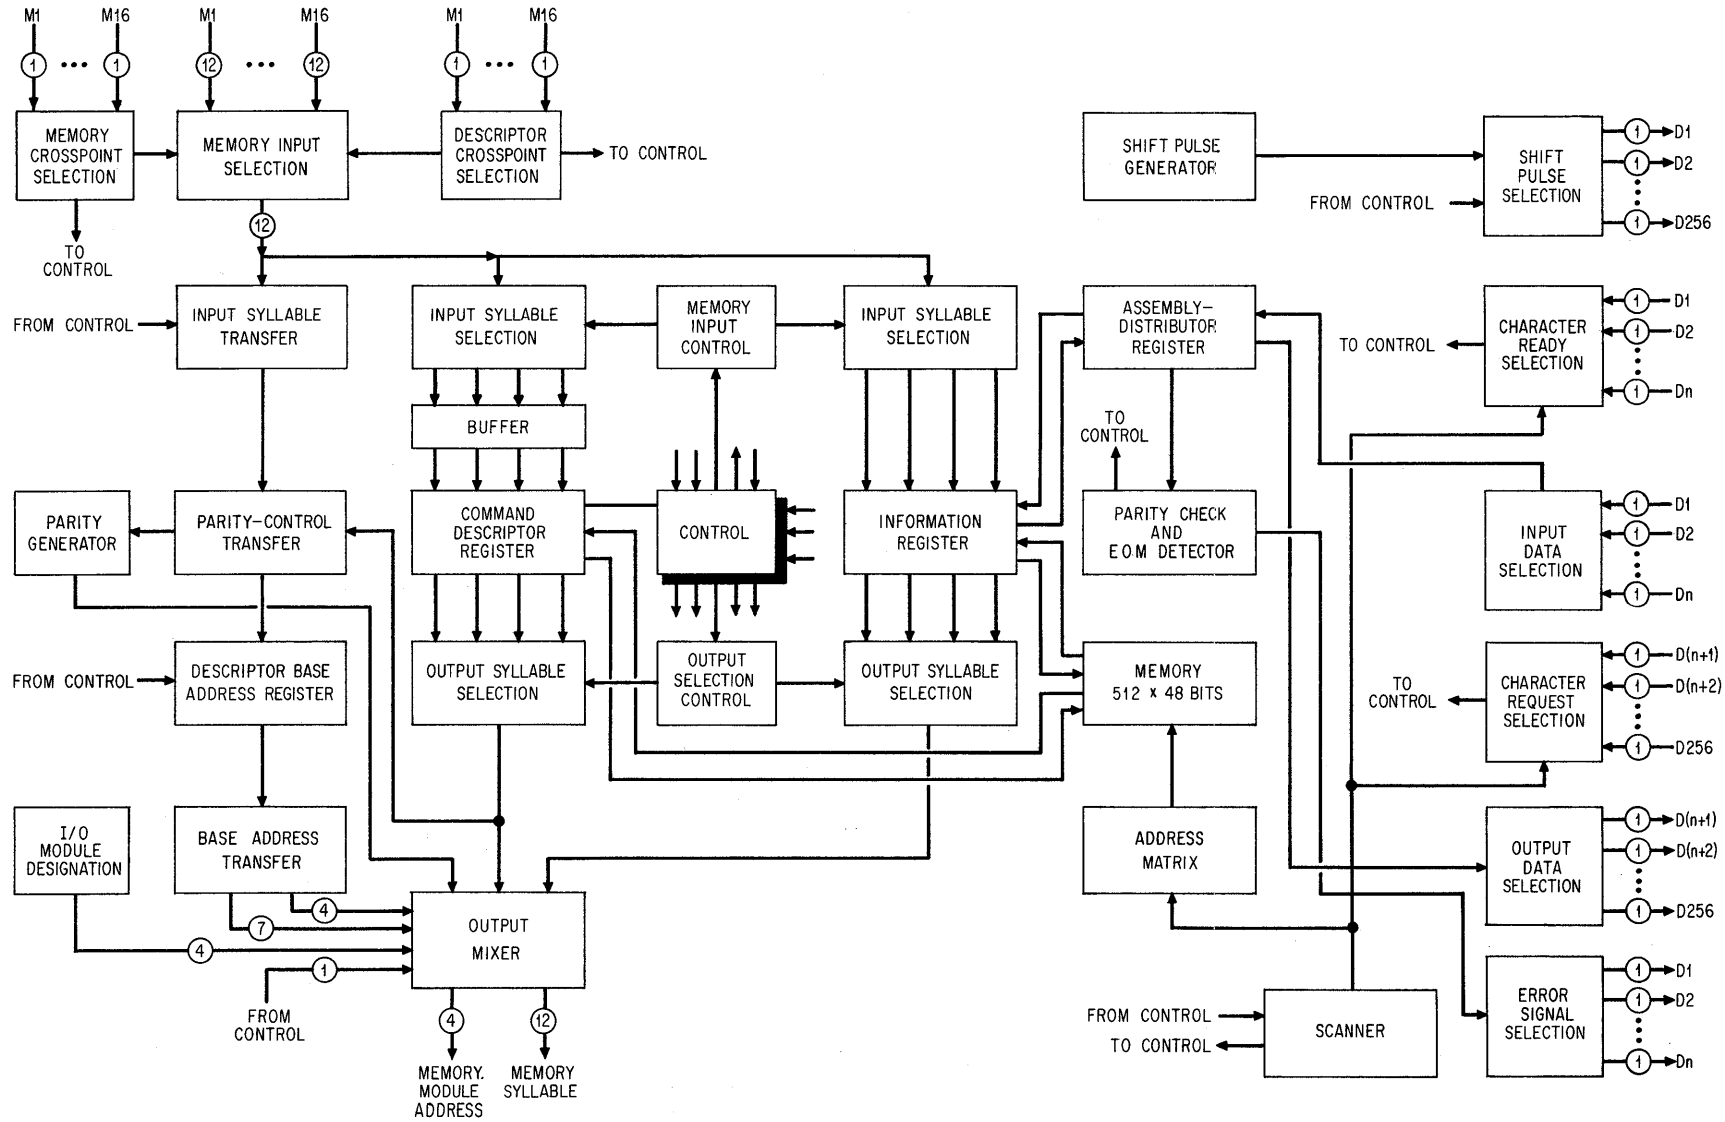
M1 M16 M1 M16 M1 M16

1 ••• 1 12 ••• 12 1 ••• 1

MEMORY CROSSPOINT SELECTION

MEMORY INPUT SELECTION

DESCRIPTOR CROSSPOINT SELECTION

TO CONTROL

TO CONTROL

12

SHIFT PULSE GENERATOR

SHIFT PULSE SELECTION

FROM CONTROL

1 D1
1 D2
1 D256

FROM CONTROL

INPUT SYLLABLE TRANSFER

INPUT SYLLABLE SELECTION

MEMORY INPUT CONTROL

INPUT SYLLABLE SELECTION

ASSEMBLY–DISTRIBUTOR REGISTER

TO CONTROL

CHARACTER READY SELECTION

1 D1
1 D2
1 Dn

BUFFER

TO CONTROL

PARITY GENERATOR

PARITY–CONTROL TRANSFER

COMMAND DESCRIPTOR REGISTER

CONTROL

INFORMATION REGISTER

PARITY CHECK AND E.O.M DETECTOR

INPUT DATA SELECTION

1 D1
1 D2
1 Dn

FROM CONTROL

DESCRIPTOR BASE ADDRESS REGISTER

OUTPUT SYLLABLE SELECTION

OUTPUT SELECTION CONTROL

OUTPUT SYLLABLE SELECTION

MEMORY 512 x 48 BITS

TO CONTROL

CHARACTER REQUEST SELECTION

1 D(n+1)
1 D(n+2)
1 D256

I/O MODULE DESIGNATION

BASE ADDRESS TRANSFER

ADDRESS MATRIX

OUTPUT DATA SELECTION

1 D(n+1)
1 D(n+2)
1 D256

4
7
4
1

OUTPUT MIXER

FROM CONTROL

FROM CONTROL

TO CONTROL

SCANNER

ERROR SIGNAL SELECTION

1 D1
1 D2
1 Dn

4 12

MEMORY. MODULE ADDRESS

MEMORY SYLLABLE